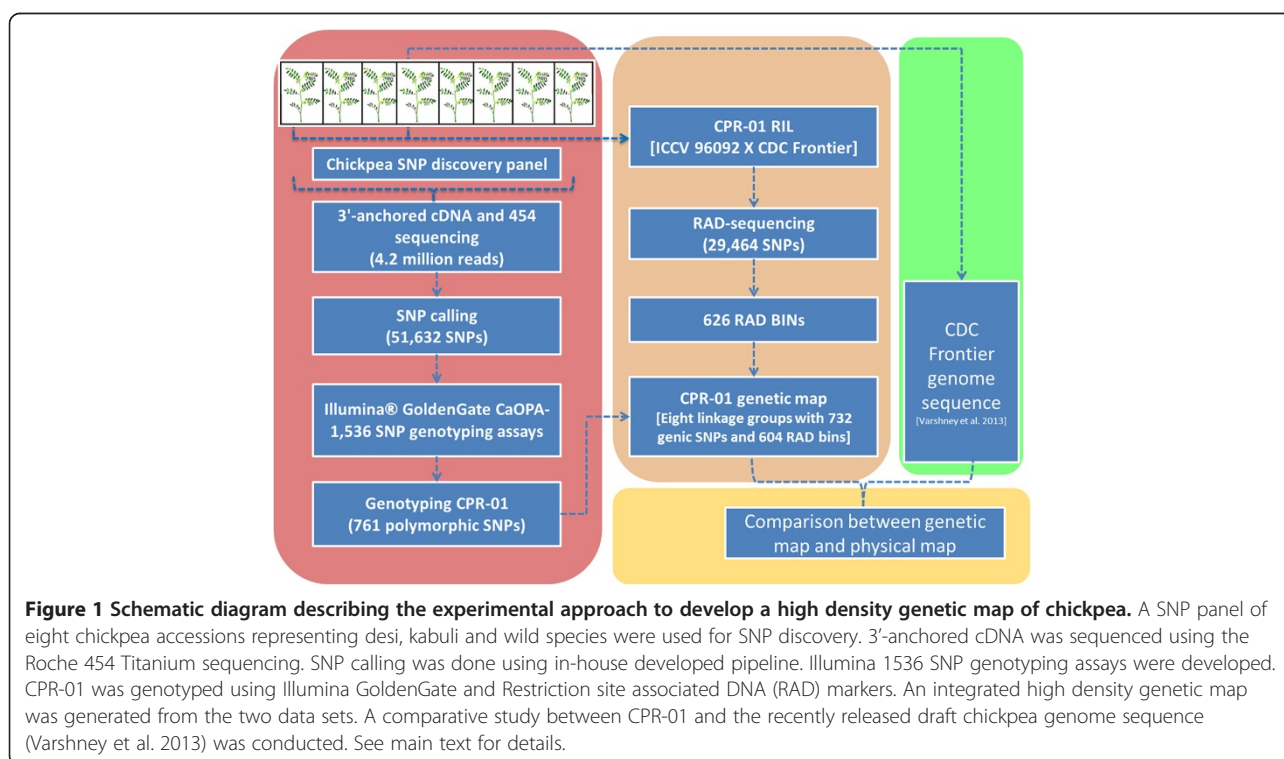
Chickpea SNP discovery panel

3'-anchored cDNA and 454 sequencing (4.2 million reads)

SNP calling (51,632 SNPs)

Illumina® GoldenGate CaOPA-1,536 SNP genotyping assays

Genotyping CPR-01 (761 polymorphic SNPs)

CPR-01 RIL [ICCV 96092 X CDC Frontier]

RAD-sequencing (29,464 SNPs)

626 RAD BINs

CPR-01 genetic map [Eight linkage groups with 732 genic SNPs and 604 RAD bins]

CDC Frontier genome sequence [Varshney et al. 2013]

Comparison between genetic map and physical map

**Figure 1 Schematic diagram describing the experimental approach to develop a high density genetic map of chickpea.** A SNP panel of eight chickpea accessions representing desi, kabuli and wild species were used for SNP discovery. 3'-anchored cDNA was sequenced using the Roche 454 Titanium sequencing. SNP calling was done using in-house developed pipeline. Illumina 1536 SNP genotyping assays were developed. CPR-01 was genotyped using Illumina GoldenGate and Restriction site associated DNA (RAD) markers. An integrated high density genetic map was generated from the two data sets. A comparative study between CPR-01 and the recently released draft chickpea genome sequence (Varshney et al. 2013) was conducted. See main text for details.